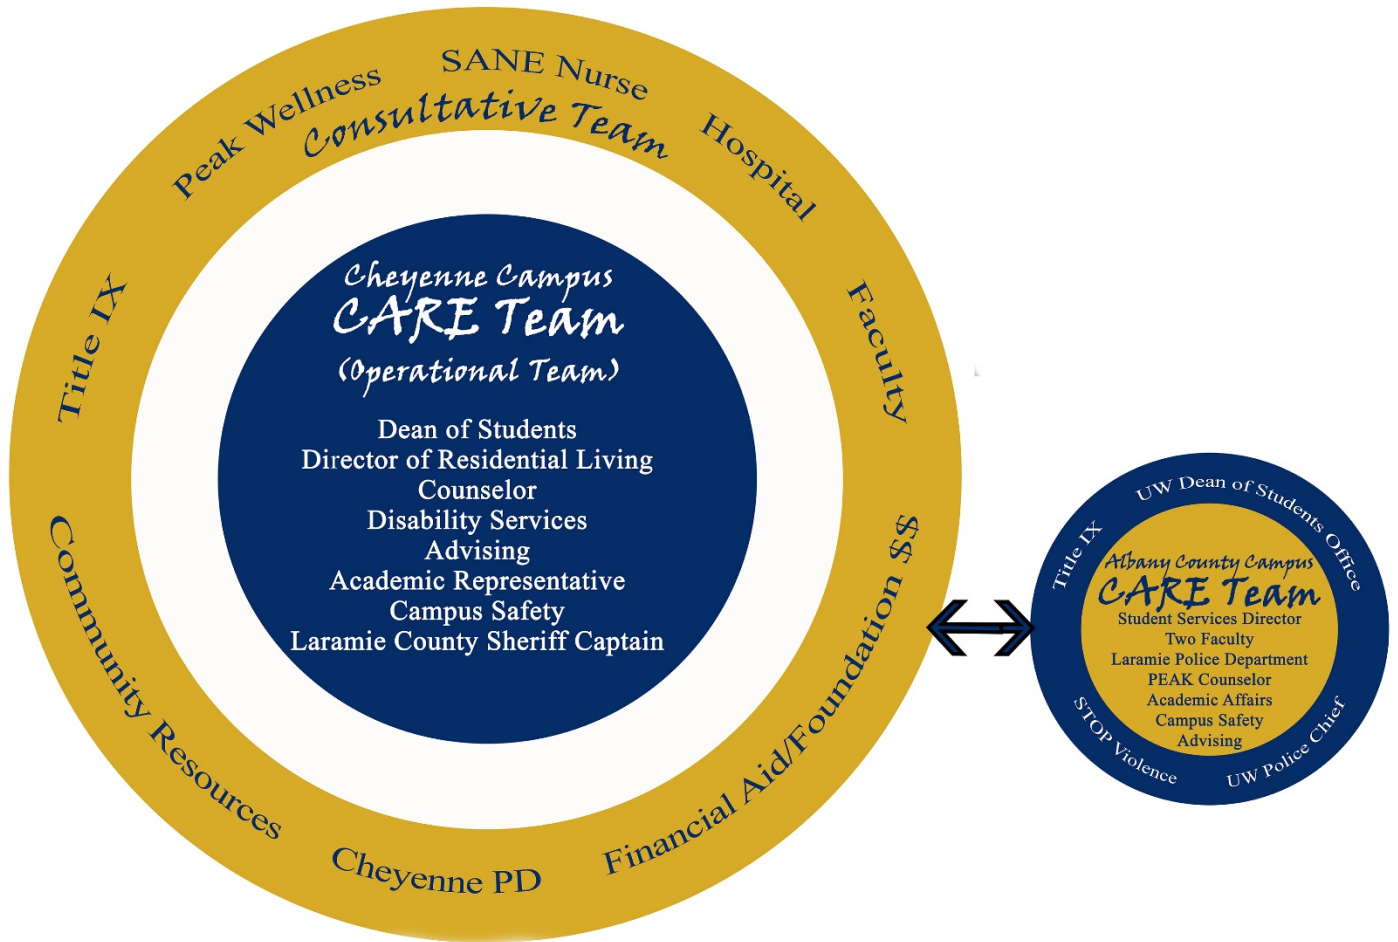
Peak Wellness
SANE Nurse
Consultative Team
Hospital
Title IX
Faculty

Cheyenne Campus
CARE Team
(Operational Team)

Dean of Students
Director of Residential Living
Counselor
Disability Services
Advising
Academic Representative
Campus Safety
Laramie County Sheriff Captain

Community Resources
Cheyenne PD
Financial Aid/Foundation $$

UW Dean of Students Office
Title IX
Albany County Campus
CARE Team
Student Services Director
Two Faculty
Laramie Police Department
PEAK Counselor
Academic Affairs
Campus Safety
Advising
STOP Violence
UW Police Chief